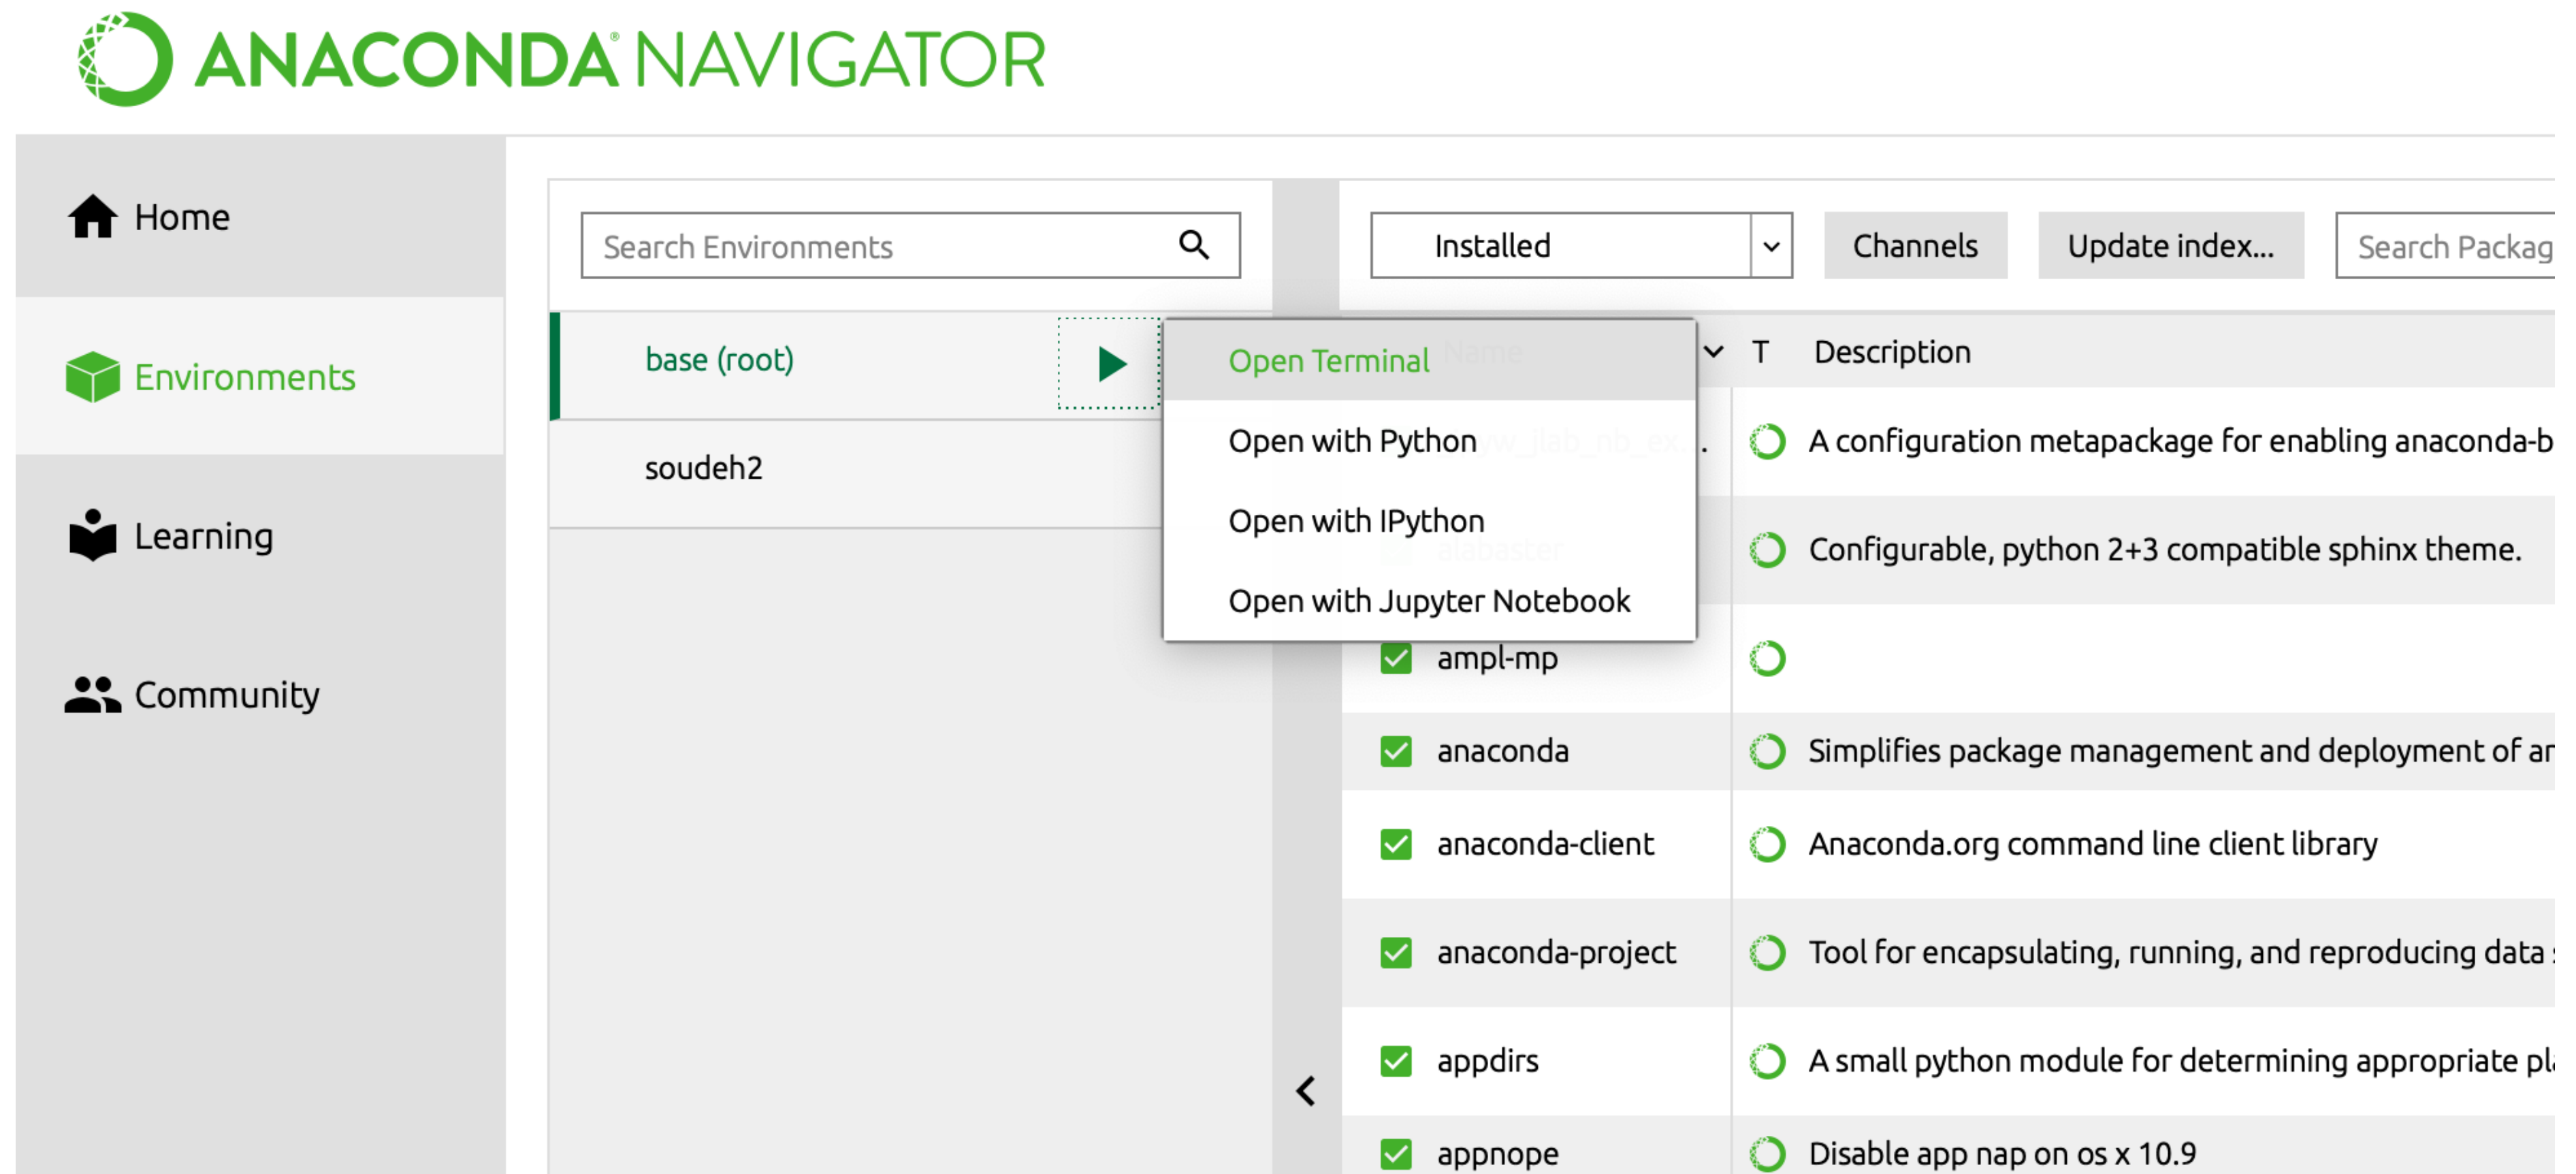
ANACONDA NAVIGATOR

Home

Environments

Learning

Community

Search Environments

base (root)

soudeh2

Installed

Channels

Update index...

Search Packag

Open Terminal

Open with Python

Open with IPython

Open with Jupyter Notebook

Name

T

Description

A configuration metapackage for enabling anaconda-b

alabaster

Configurable, python 2+3 compatible sphinx theme.

ampl-mp

anaconda

Simplifies package management and deployment of ar

anaconda-client

Anaconda.org command line client library

anaconda-project

Tool for encapsulating, running, and reproducing data

appdirs

A small python module for determining appropriate pl

appnope

Disable app nap on os x 10.9